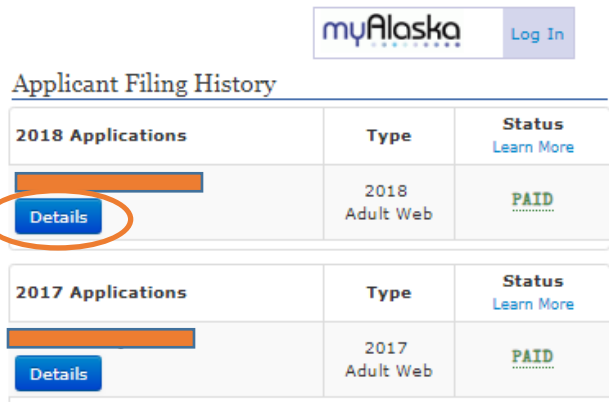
myAlaska Log In

Applicant Filing History

| 2018 Applications | Type | Status Learn More |
|---|---|---|
| Details | 2018 Adult Web | PAID |

| 2017 Applications | Type | Status Learn More |
|---|---|---|
| Details | 2017 Adult Web | PAID |